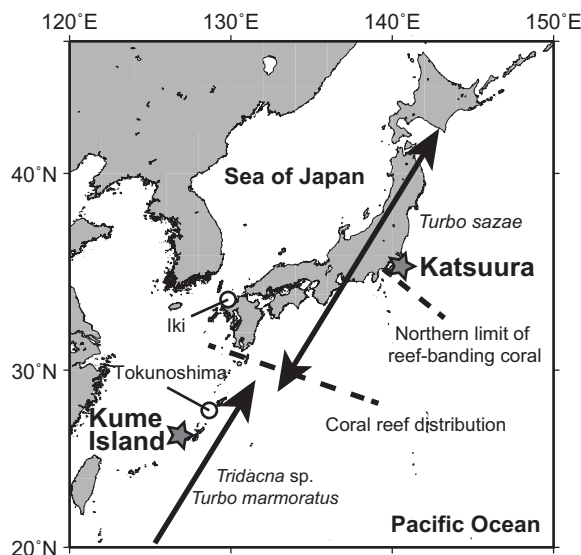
120°E
130°E
140°E
150°E
40°N
30°N
20°N
Sea of Japan
Turbo sazae
Katsuura
Iki
Northern limit of reef-banding coral
Tokunoshima
Coral reef distribution
Kume Island
Tridacna sp.
Turbo marmoratus
Pacific Ocean